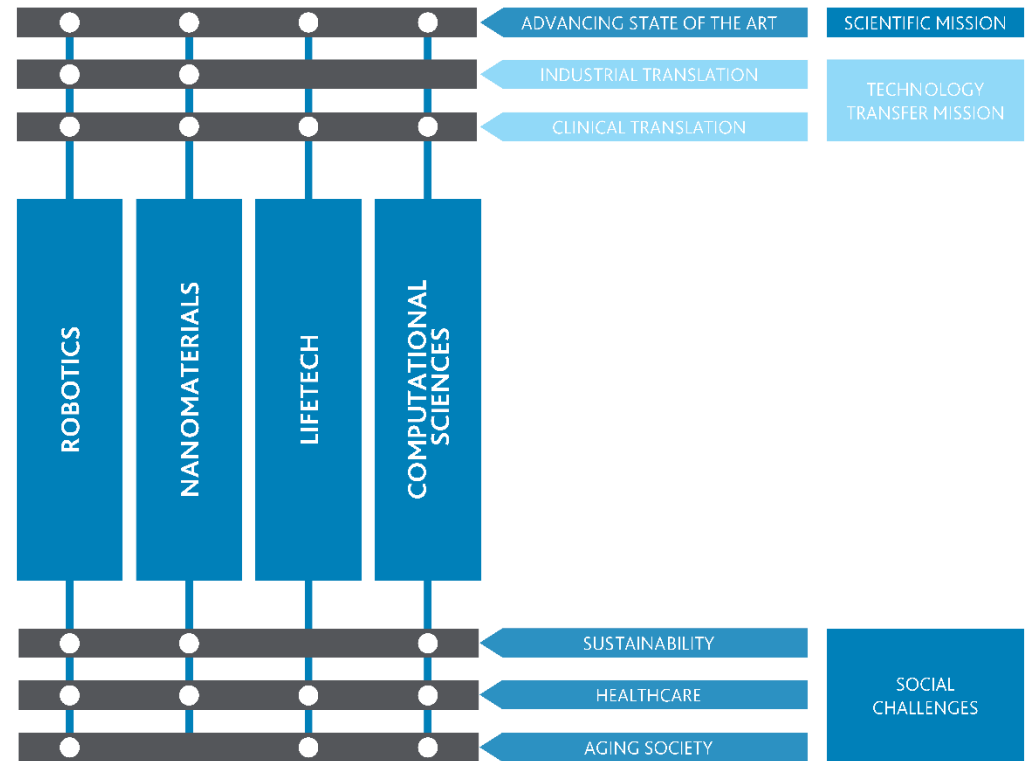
ADVANCING STATE OF THE ART

SCIENTIFIC MISSION

INDUSTRIAL TRANSLATION

CLINICAL TRANSLATION

TECHNOLOGY TRANSFER MISSION

ROBOTICS

NANOMATERIALS

LIFETECH

COMPUTATIONAL SCIENCES

SUSTAINABILITY

HEALTHCARE

AGING SOCIETY

SOCIAL CHALLENGES